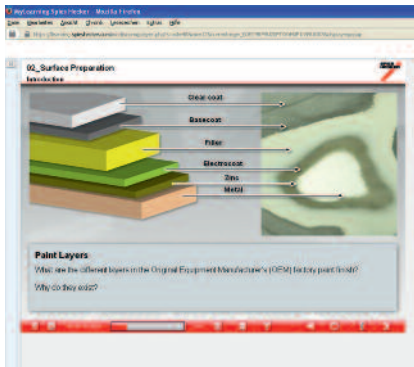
MyLearning Spies Hecker - Mozilla Firefox
Datei Bearbeiten Ansicht Chronik Lesezeichen Extras Hilfe
https://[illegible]

02_Surface Preparation
Introduction

Clear coat
Basecoat
Filler
Electrocoat
Zinc
Metal

Paint Layers
What are the different layers in the Original Equipment Manufacturer's (OEM) factory paint finish?

Why do they exist?